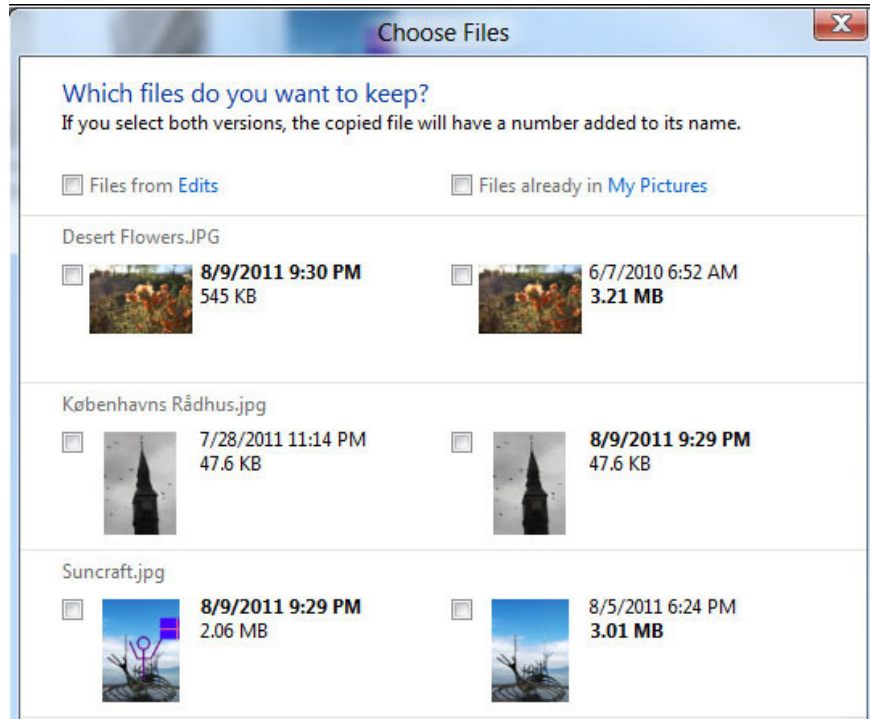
Choose Files

Which files do you want to keep?
If you select both versions, the copied file will have a number added to its name.

Files from Edits

Files already in My Pictures

Desert Flowers.JPG

8/9/2011 9:30 PM
545 KB

6/7/2010 6:52 AM
3.21 MB

Københavns Rådhus.jpg

7/28/2011 11:14 PM
47.6 KB

8/9/2011 9:29 PM
47.6 KB

Suncraft.jpg

8/9/2011 9:29 PM
2.06 MB

8/5/2011 6:24 PM
3.01 MB